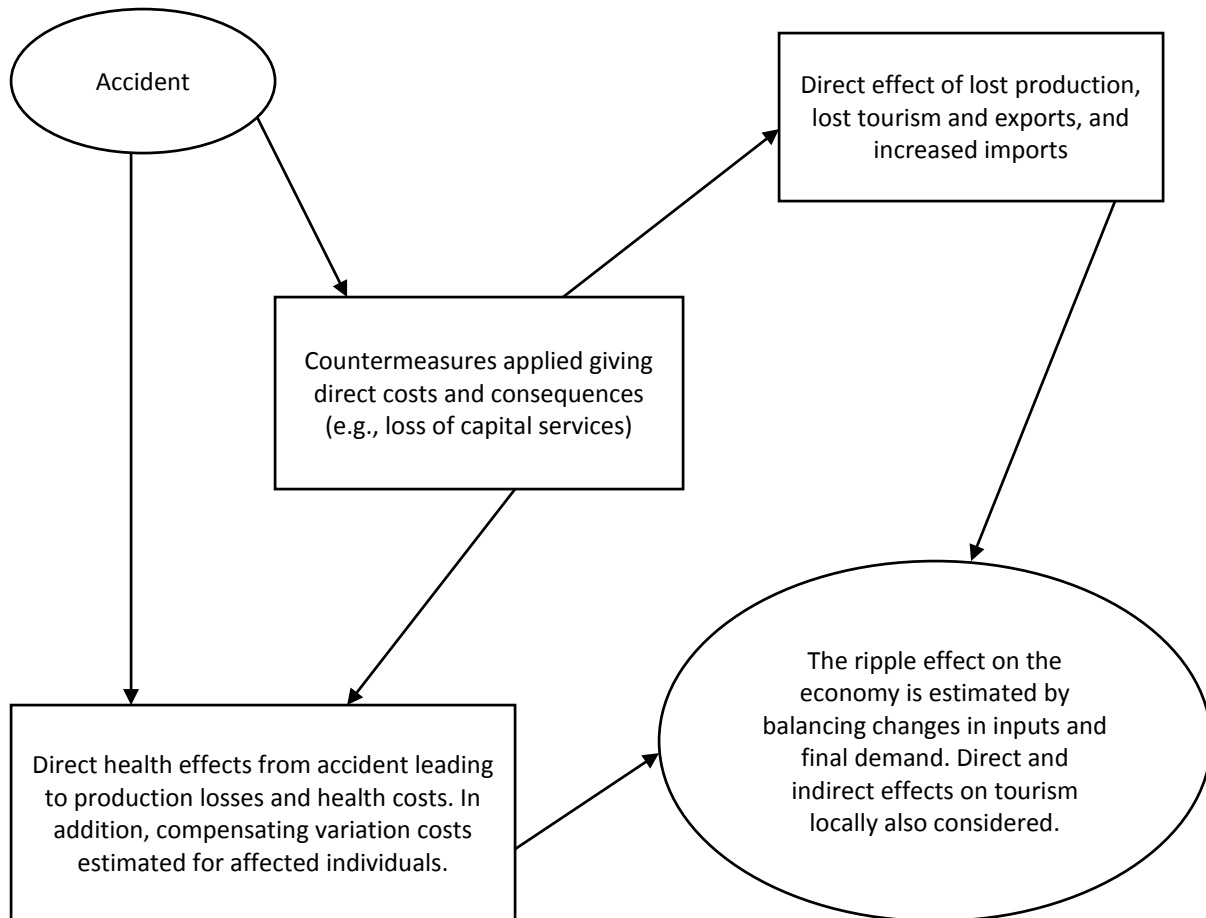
Accident

Direct effect of lost production, lost tourism and exports, and increased imports

Countermeasures applied giving direct costs and consequences (e.g., loss of capital services)

The ripple effect on the economy is estimated by balancing changes in inputs and final demand. Direct and indirect effects on tourism locally also considered.

Direct health effects from accident leading to production losses and health costs. In addition, compensating variation costs estimated for affected individuals.